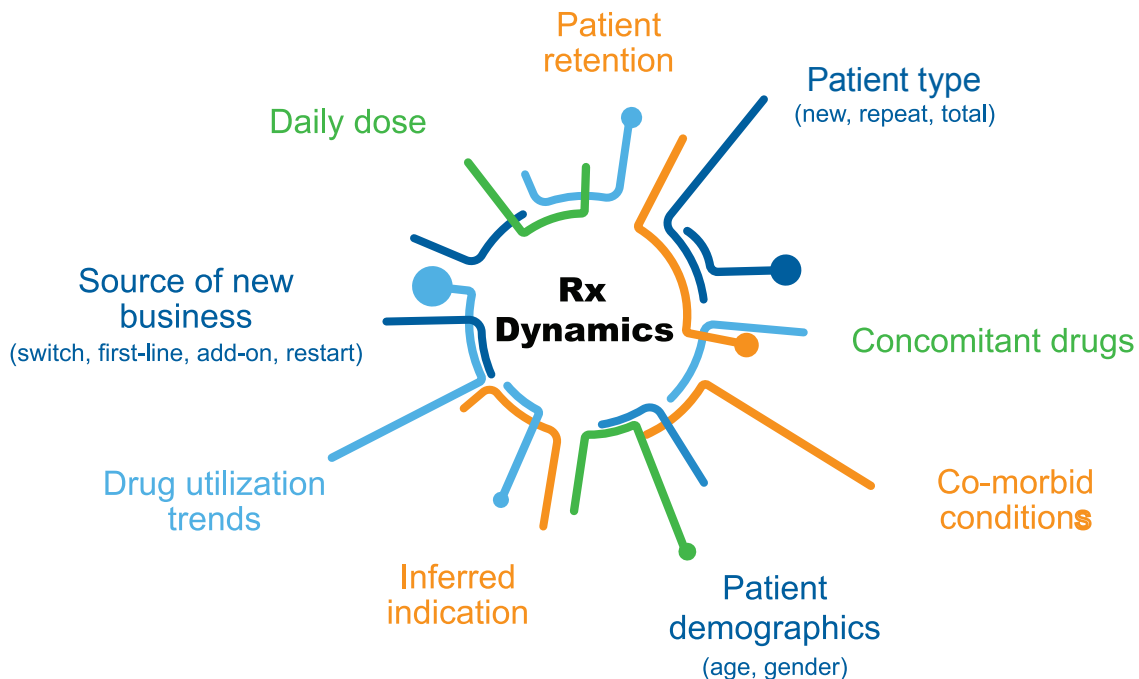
Patient retention

Patient type
(new, repeat, total)

Daily dose

Rx Dynamics

Source of new business
(switch, first-line, add-on, restart)

Concomitant drugs

Drug utilization trends

Co-morbid conditions

Inferred indication

Patient demographics
(age, gender)